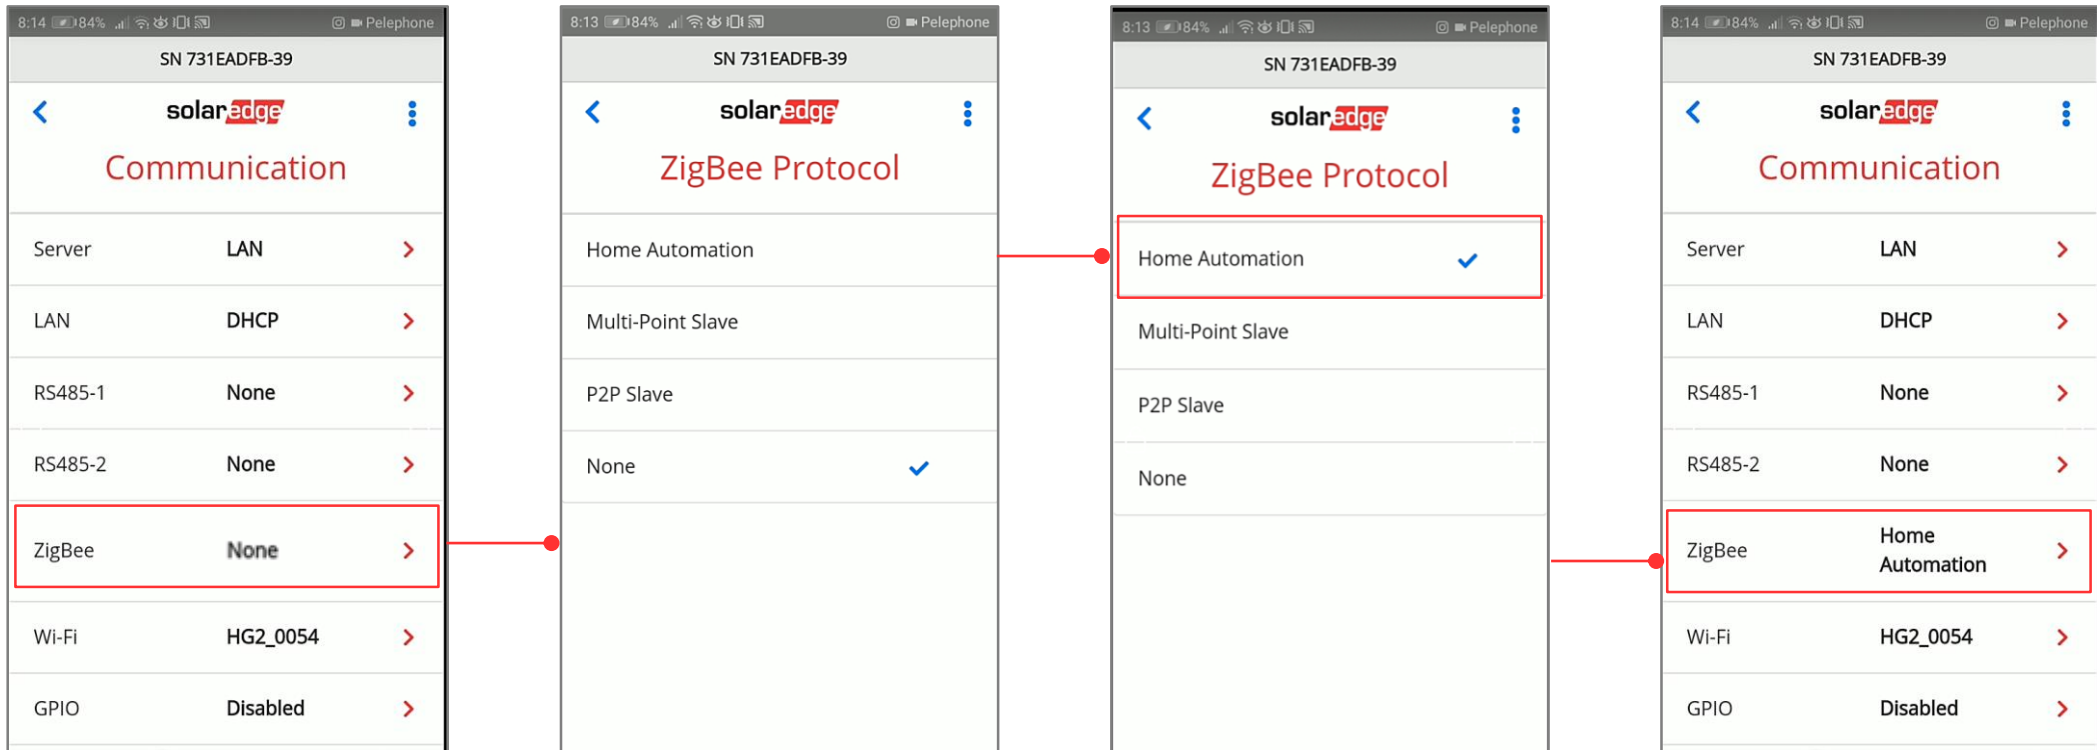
8:14 84% Pelephone

SN 731EADFB-39

solaredge

Communication

| | | |
|---|---|---|
| Server | LAN | > |
| LAN | DHCP | > |
| RS485-1 | None | > |
| RS485-2 | None | > |
| ZigBee | None | > |
| Wi-Fi | HG2_0054 | > |
| GPIO | Disabled | > |

8:13 84% Pelephone

SN 731EADFB-39

solaredge

ZigBee Protocol

Home Automation

Multi-Point Slave

P2P Slave

None ✓

8:13 84% Pelephone

SN 731EADFB-39

solaredge

ZigBee Protocol

Home Automation ✓

Multi-Point Slave

P2P Slave

None

8:14 84% Pelephone

SN 731EADFB-39

solaredge

Communication

| | | |
|---|---|---|
| Server | LAN | > |
| LAN | DHCP | > |
| RS485-1 | None | > |
| RS485-2 | None | > |
| ZigBee | Home Automation | > |
| Wi-Fi | HG2_0054 | > |
| GPIO | Disabled | > |